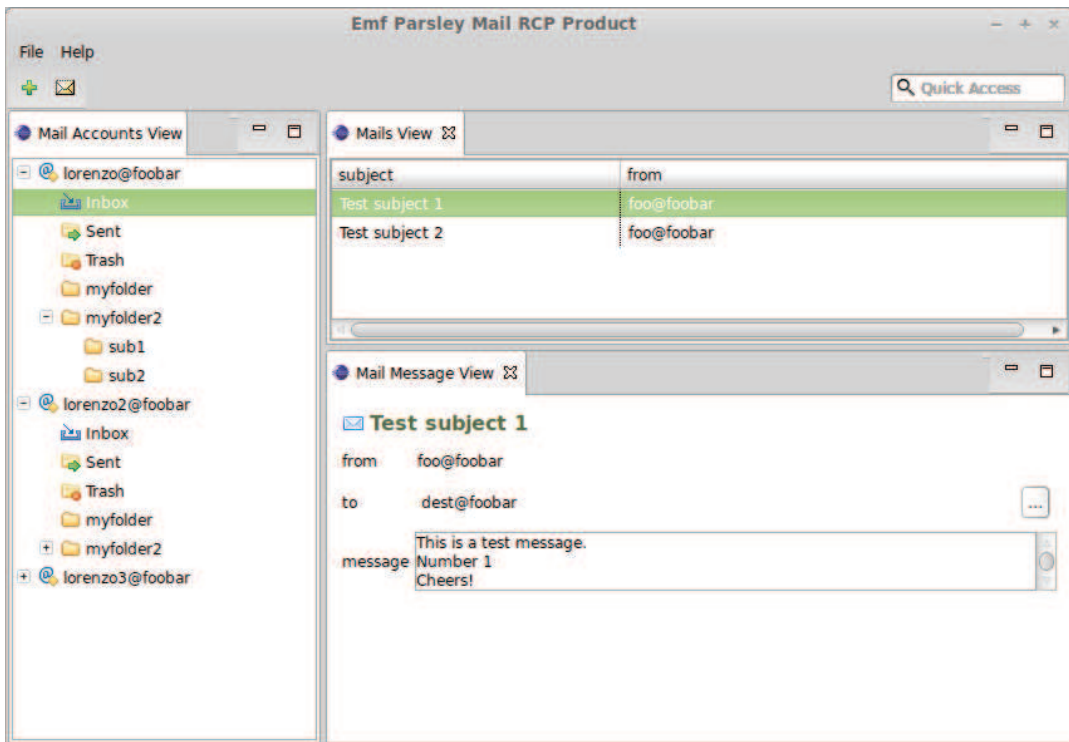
Emf Parsley Mail RCP Product

File Help

Quick Access

Mail Accounts View

lorenzo@foobar
Inbox
Sent
Trash
myfolder
myfolder2
sub1
sub2
lorenzo2@foobar
Inbox
Sent
Trash
myfolder
myfolder2
lorenzo3@foobar

Mails View

| subject | from |
|---|---|
| Test subject 1 | foo@foobar |
| Test subject 2 | foo@foobar |

Mail Message View

Test subject 1

from foo@foobar

to dest@foobar

...

message This is a test message.
Number 1
Cheers!